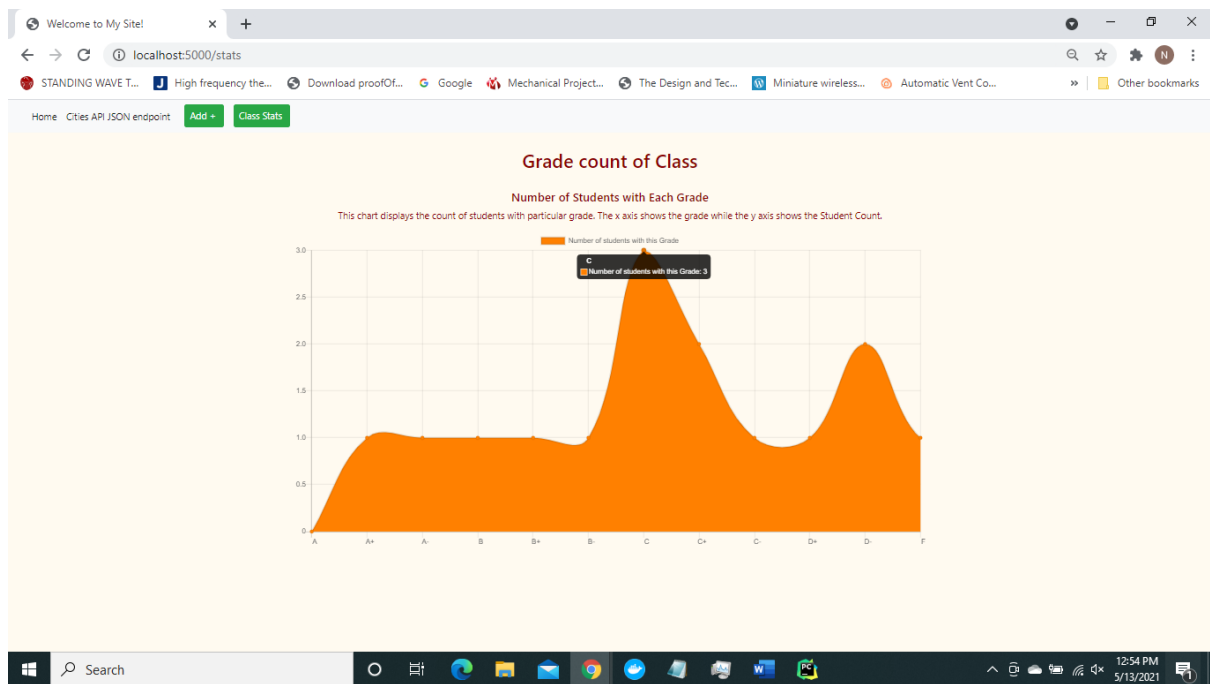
Welcome to My Site!
localhost:5000/stats
STANDING WAVE T... High frequency the... Download proofOf... Google Mechanical Project... The Design and Tec... Miniature wireless... Automatic Vent Co... Other bookmarks

Home Cities API JSON endpoint Add + Class Stats

Grade count of Class

Number of Students with Each Grade

This chart displays the count of students with particular grade. The x axis shows the grade while the y axis shows the Student Count.

Number of students with this Grade

C
Number of students with this Grade: 3

3.0
2.5
2.0
1.5
1.0
0.5
0

A A+ A- B B+ B- C C+ C- D+ D- F

Search
12:54 PM
5/13/2021